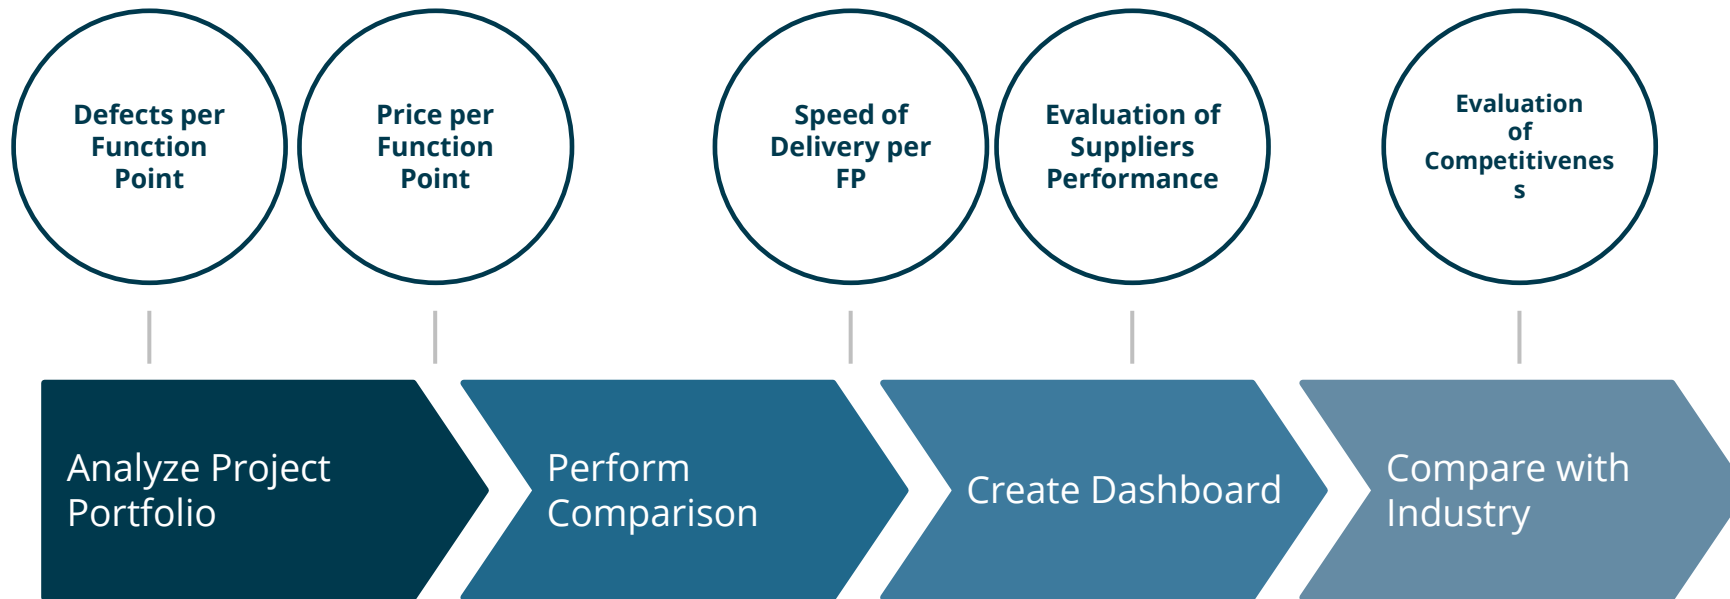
Defects per Function Point

Price per Function Point

Speed of Delivery per FP

Evaluation of Suppliers Performance

Evaluation of Competitivenes s

Analyze Project Portfolio

Perform Comparison

Create Dashboard

Compare with Industry